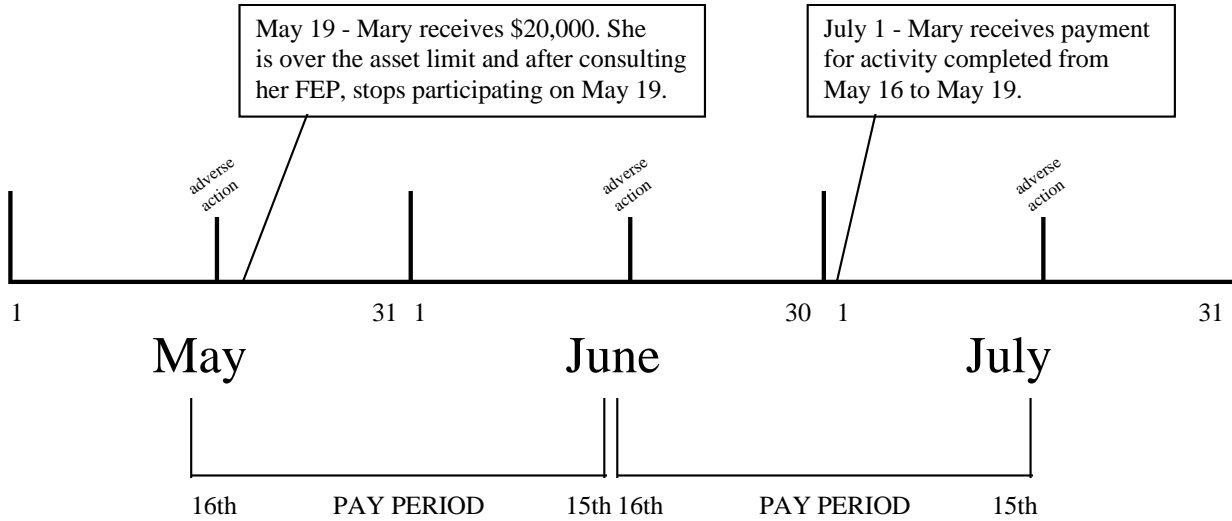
May 19 - Mary receives \$20,000. She is over the asset limit and after consulting her FEP, stops participating on May 19.

July 1 - Mary receives payment for activity completed from May 16 to May 19.

adverse action

adverse action

adverse action

1

31 1

30 1

31

May

June

July

16th

PAY PERIOD

15th 16th

PAY PERIOD

15th